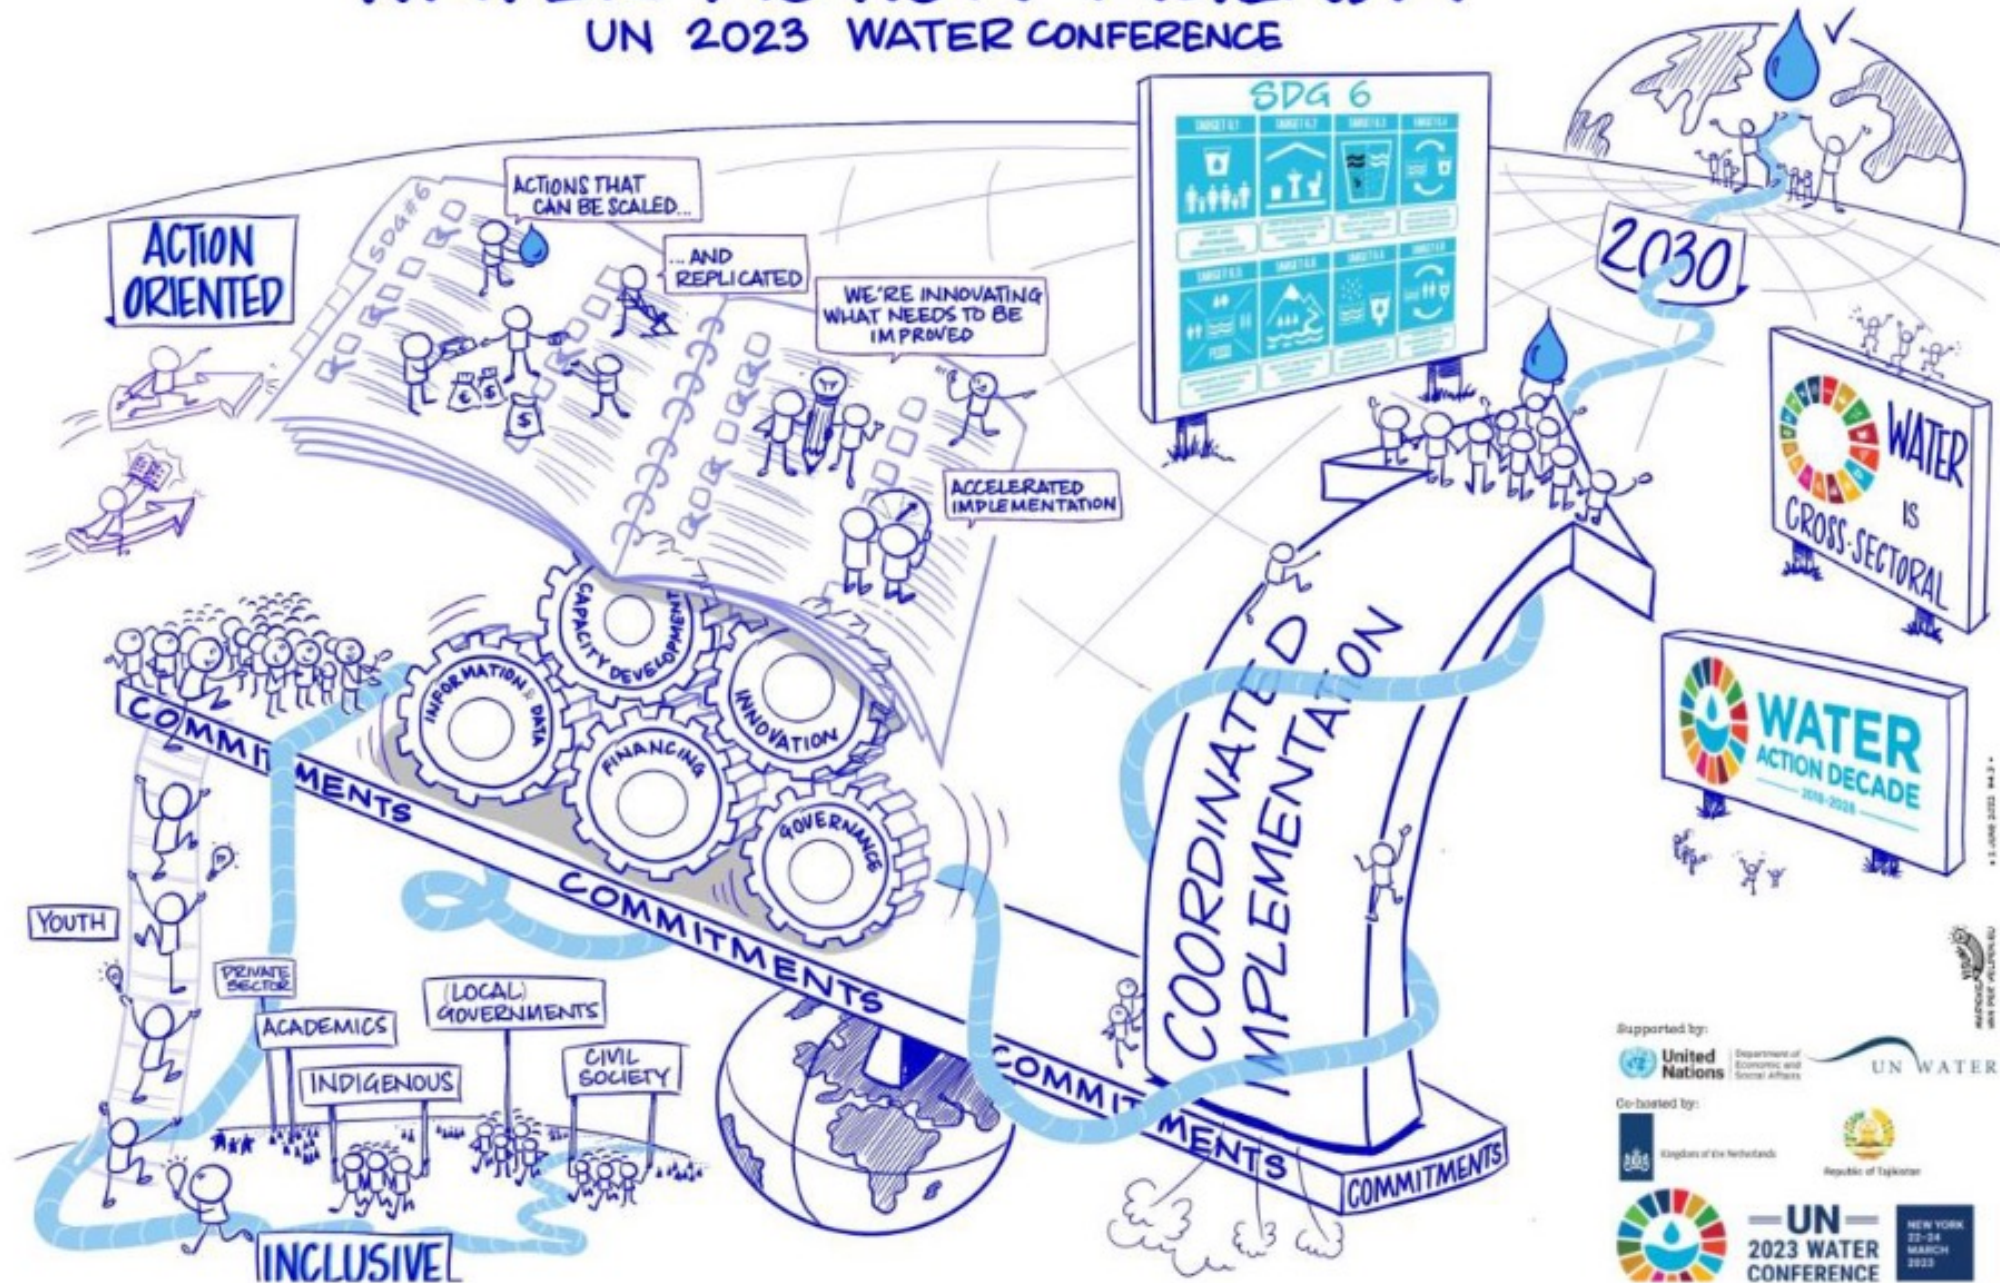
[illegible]
UN 2023 WATER CONFERENCE

SDG 6

ACTION ORIENTED

SDG#6

ACTIONS THAT CAN BE SCALED...

...AND REPLICATED

WE'RE INNOVATING WHAT NEEDS TO BE IMPROVED

ACCELERATED IMPLEMENTATION

2030

WATER IS CROSS-SECTORAL

WATER ACTION DECADE 2018-2028

CAPACITY DEVELOPMENT

INFORMATION & DATA

INNOVATION

FINANCING

GOVERNANCE

COMMITMENTS

COMMITMENTS

COMMITMENTS

COMMITMENTS

COORDINATED IMPLEMENTATION

YOUTH

PRIVATE SECTOR

ACADEMICS

(LOCAL) GOVERNMENTS

INDIGENOUS

CIVIL SOCIETY

INCLUSIVE

Supported by:

United Nations Department of Economic and Social Affairs

UN WATER

Co-hosted by:

Kingdom of the Netherlands

Republic of Tajikistan

UN 2023 WATER CONFERENCE

NEW YORK 22-24 MARCH 2023